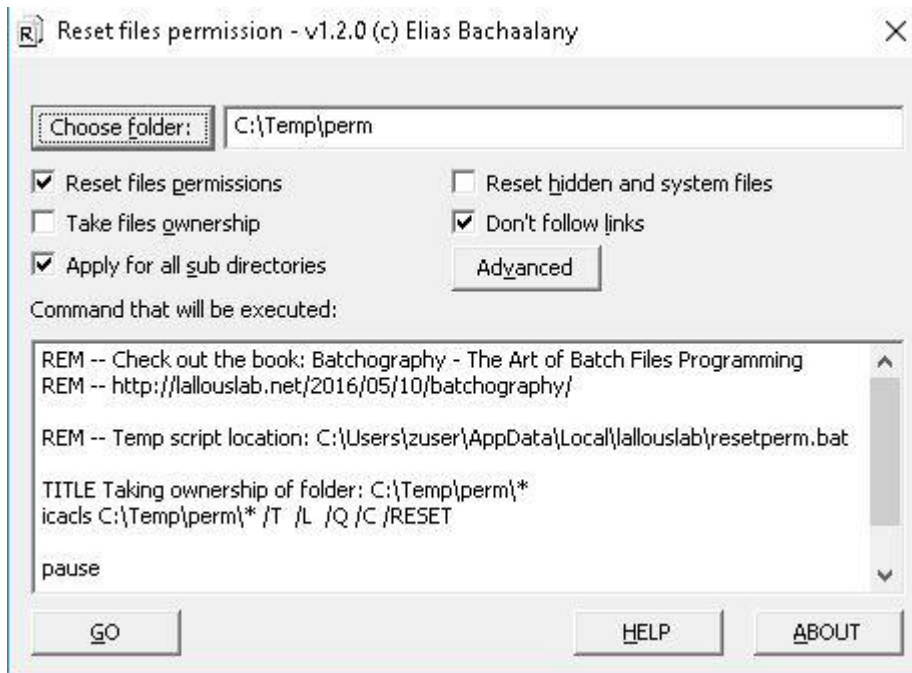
Reset files permission - v1.2.0 (c) Elias Bachaalany

Choose folder: C:\Temp\perm

☑ Reset files permissions
☐ Take files ownership
☑ Apply for all sub directories
☐ Reset hidden and system files
☑ Don't follow links
Advanced

Command that will be executed:

REM -- Check out the book: Batchography - The Art of Batch Files Programming
REM -- http://lallouslab.net/2016/05/10/batchography/

REM -- Temp script location: C:\Users\zuser\AppData\Local\lallouslab\resetperm.bat

TITLE Taking ownership of folder: C:\Temp\perm\*
icacls C:\Temp\perm\* /T /L /Q /C /RESET

pause

GO
HELP
ABOUT